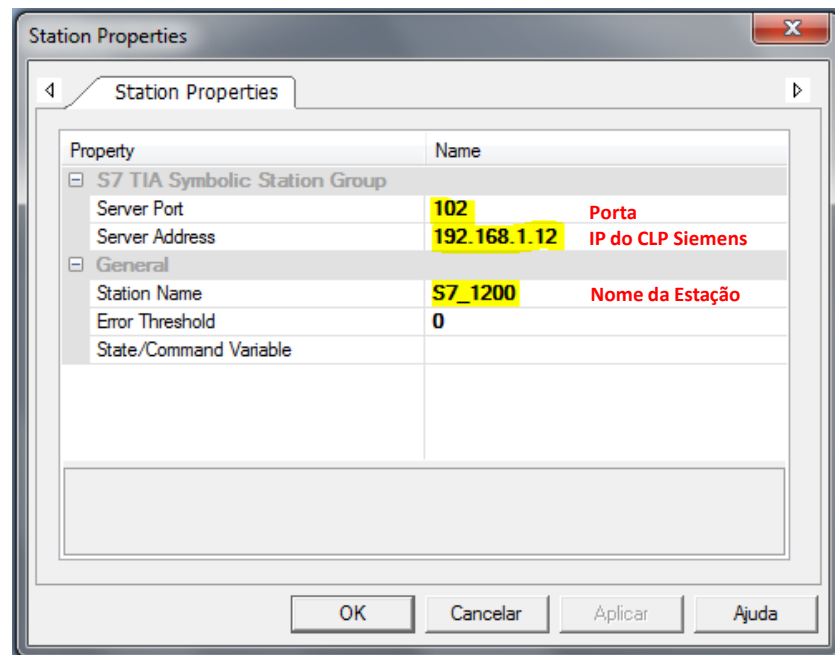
Station Properties

Station Properties

| Property | Name |
|---|---|
| ⊟ S7 TIA Symbolic Station Group | |
| Server Port | 102 |
| Server Address | 192.168.1.12 |
| ⊟ General | |
| Station Name | S7_1200 |
| Error Threshold | 0 |
| State/Command Variable | |

Porta
IP do CLP Siemens
Nome da Estação

OK
Cancelar
Aplicar
Ajuda